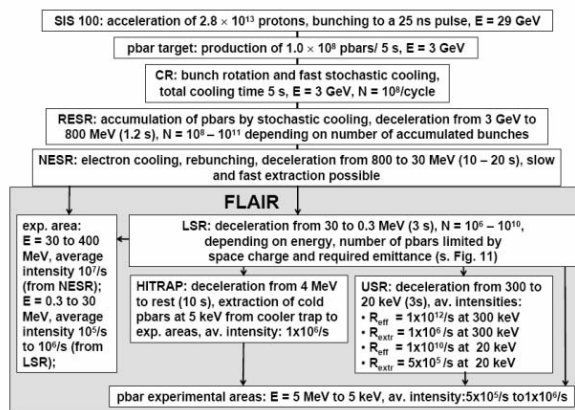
SIS 100: acceleration of $2.8 \times 10^{13}$ protons, bunching to a 25 ns pulse, E = 29 GeV

pbar target: production of $1.0 \times 10^{8}$ pbars/ 5 s, E = 3 GeV

CR: bunch rotation and fast stochastic cooling, total cooling time 5 s, E = 3 GeV, N = $10^8$/cycle

RESR: accumulation of pbars by stochastic cooling, deceleration from 3 GeV to 800 MeV (1.2 s), N = $10^8$ – $10^{11}$ depending on number of accumulated bunches

NESR: electron cooling, rebunching, deceleration from 800 to 30 MeV (10 – 20 s), slow and fast extraction possible

FLAIR

exp. area: E = 30 to 400 MeV, average intensity $10^7$/s (from NESR); E = 0.3 to 30 MeV, average intensity $10^5$/s to $10^6$/s (from LSR);

LSR: deceleration from 30 to 0.3 MeV (3 s), N = $10^6$ – $10^{10}$, depending on energy, number of pbars limited by space charge and required emittance (s. Fig. 11)

HITRAP: deceleration from 4 MeV to rest (10 s), extraction of cold pbars at 5 keV from cooler trap to exp. areas, av. intensity: $1 \times 10^6$/s

USR: deceleration from 300 to 20 keV (3s), av. intensities:
• $R_{eff}$ = $1 \times 10^{12}$/s at 300 keV
• $R_{extr}$ = $1 \times 10^{6}$/s at 300 keV
• $R_{eff}$ = $1 \times 10^{10}$/s at 20 keV
• $R_{extr}$ = $5 \times 10^{5}$/s at 20 keV

pbar experimental areas: E = 5 MeV to 5 keV, av. intensity: $5 \times 10^5$/s to $1 \times 10^6$/s